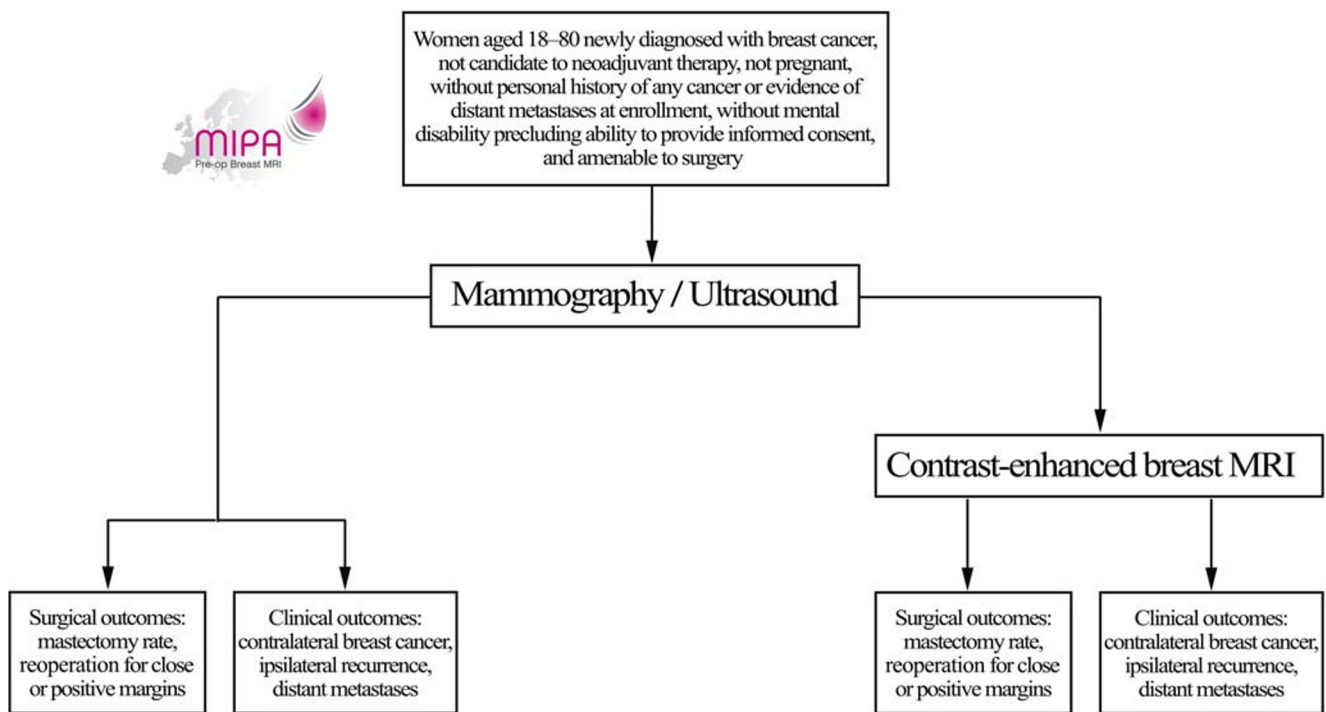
MIPA
Pre-op Breast MRI

Women aged 18–80 newly diagnosed with breast cancer, not candidate to neoadjuvant therapy, not pregnant, without personal history of any cancer or evidence of distant metastases at enrollment, without mental disability precluding ability to provide informed consent, and amenable to surgery

Mammography / Ultrasound

Contrast-enhanced breast MRI

Surgical outcomes: mastectomy rate, reoperation for close or positive margins

Clinical outcomes: contralateral breast cancer, ipsilateral recurrence, distant metastases

Surgical outcomes: mastectomy rate, reoperation for close or positive margins

Clinical outcomes: contralateral breast cancer, ipsilateral recurrence, distant metastases